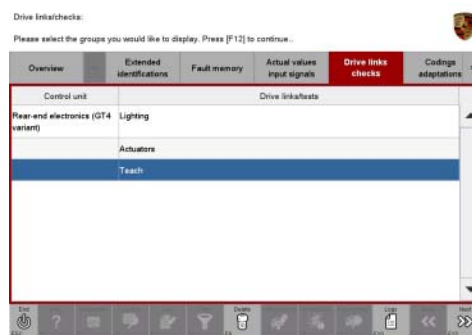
Drive links/checks:

Please select the groups you would like to display. Press [F12] to continue...

| Overview | | Extended identifications | Fault memory | Actual values input signals | Drive links checks | Codings adaptations |
|---|---|---|---|---|---|---|

| Control unit | Drive links/tests |
|---|---|
| Rear-end electronics (GT4 variant) | Lighting |
| | Actuators |
| | Teach |

End
Delete
Log